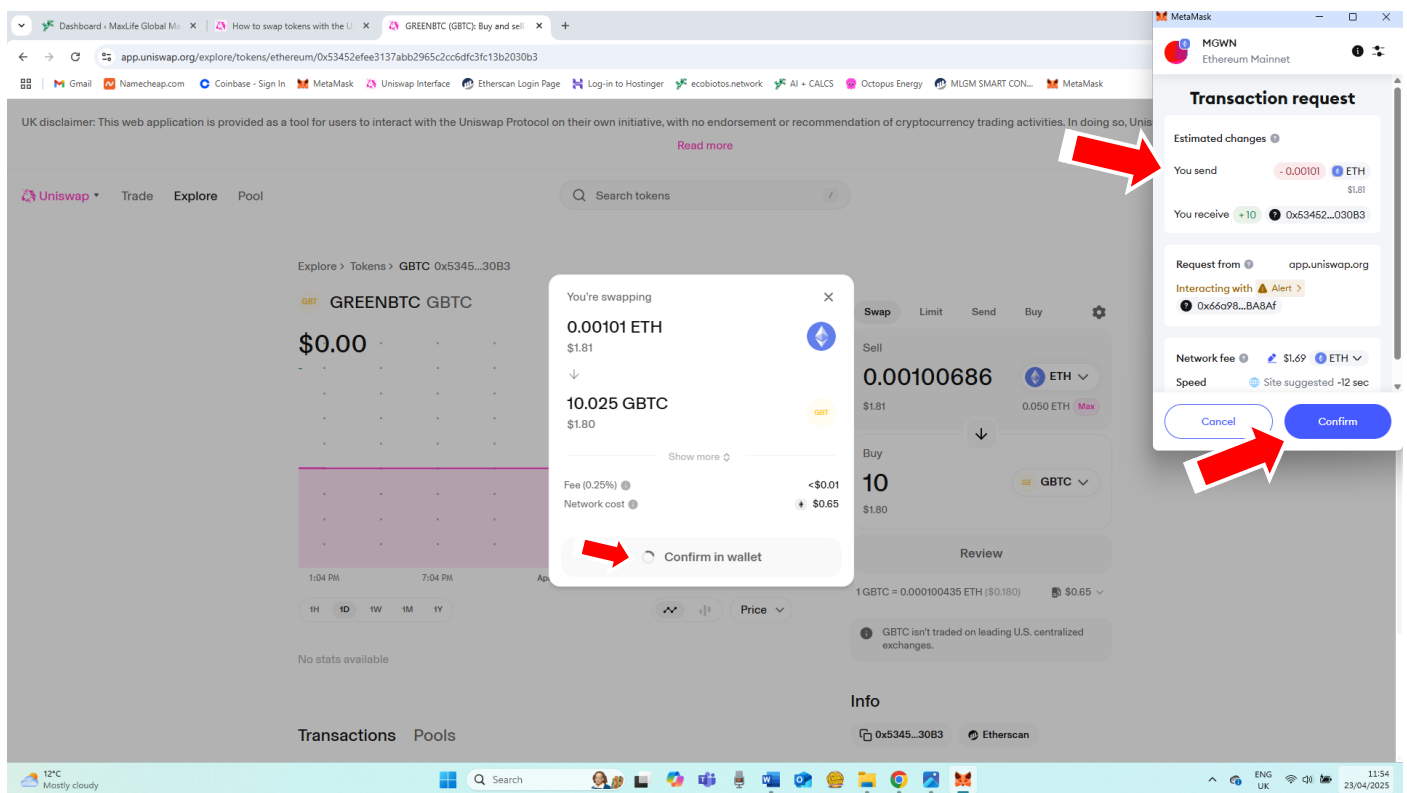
Dashboard ‹ MaxLife Global M
How to swap tokens with the U
GREENBTC (GBTC): Buy and sell

app.uniswap.org/explore/tokens/ethereum/0x53452efee3137abb2965c2cc6dfc3fc13b2030b3

Gmail Namecheap.com Coinbase - Sign In MetaMask Uniswap Interface Etherscan Login Page Log-in to Hostinger ecobiotos.network AI + CALCS Octopus Energy MLGM SMART CON... MetaMask

UK disclaimer: This web application is provided as a tool for users to interact with the Uniswap Protocol on their own initiative, with no endorsement or recommendation of cryptocurrency trading activities. In doing so, Unis

Read more

Uniswap Trade Explore Pool

Search tokens

Explore > Tokens > GBTC 0x5345...30B3

GREENBTC GBTC

$0.00

1:04 PM 7:04 PM Ap

1H 1D 1W 1M 1Y

Price

No stats available

Transactions Pools

You're swapping

0.00101 ETH
$1.81

10.025 GBTC
$1.80

Show more

Fee (0.25%) <$0.01
Network cost $0.65

Confirm in wallet

Swap Limit Send Buy

Sell
0.00100686 ETH
$1.81 0.050 ETH Max

Buy
10 GBTC
$1.80

Review

1 GBTC = 0.000100435 ETH ($0.180) $0.65

GBTC isn't traded on leading U.S. centralized exchanges.

Info

0x5345...30B3 Etherscan

MetaMask

MGWN
Ethereum Mainnet

Transaction request

Estimated changes

You send - 0.00101 ETH
$1.81

You receive +10 0x53452...030B3

Request from app.uniswap.org

Interacting with Alert >
0x66a98...BA8Af

Network fee $1.69 ETH

Speed Site suggested ~12 sec

Cancel Confirm

12°C
Mostly cloudy

Search

ENG UK

11:54
23/04/2025